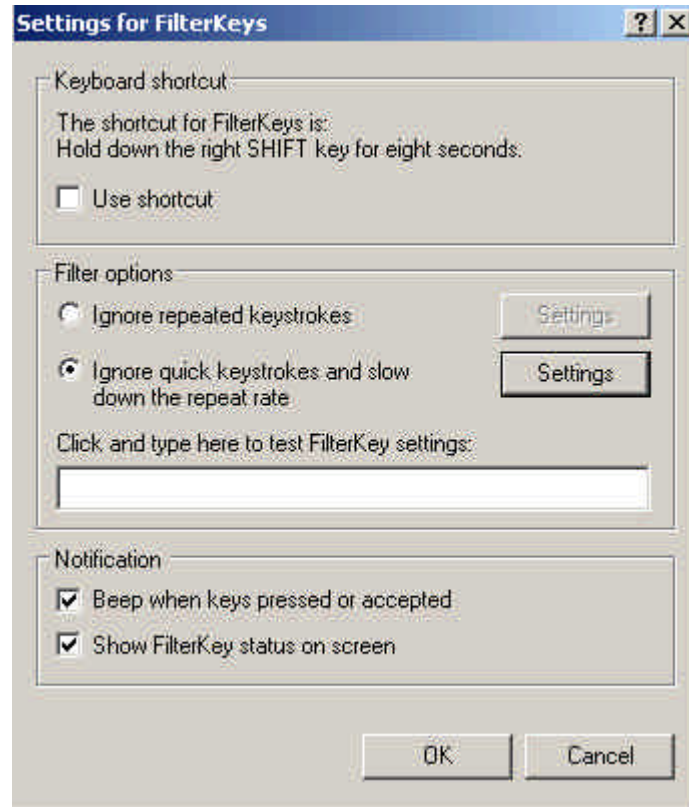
Settings for FilterKeys ? X

Keyboard shortcut

The shortcut for FilterKeys is:
Hold down the right SHIFT key for eight seconds.

Use shortcut

Filter options

Ignore repeated keystrokes Settings

Ignore quick keystrokes and slow down the repeat rate Settings

Click and type here to test FilterKey settings:

Notification

Beep when keys pressed or accepted

Show FilterKey status on screen

OK Cancel